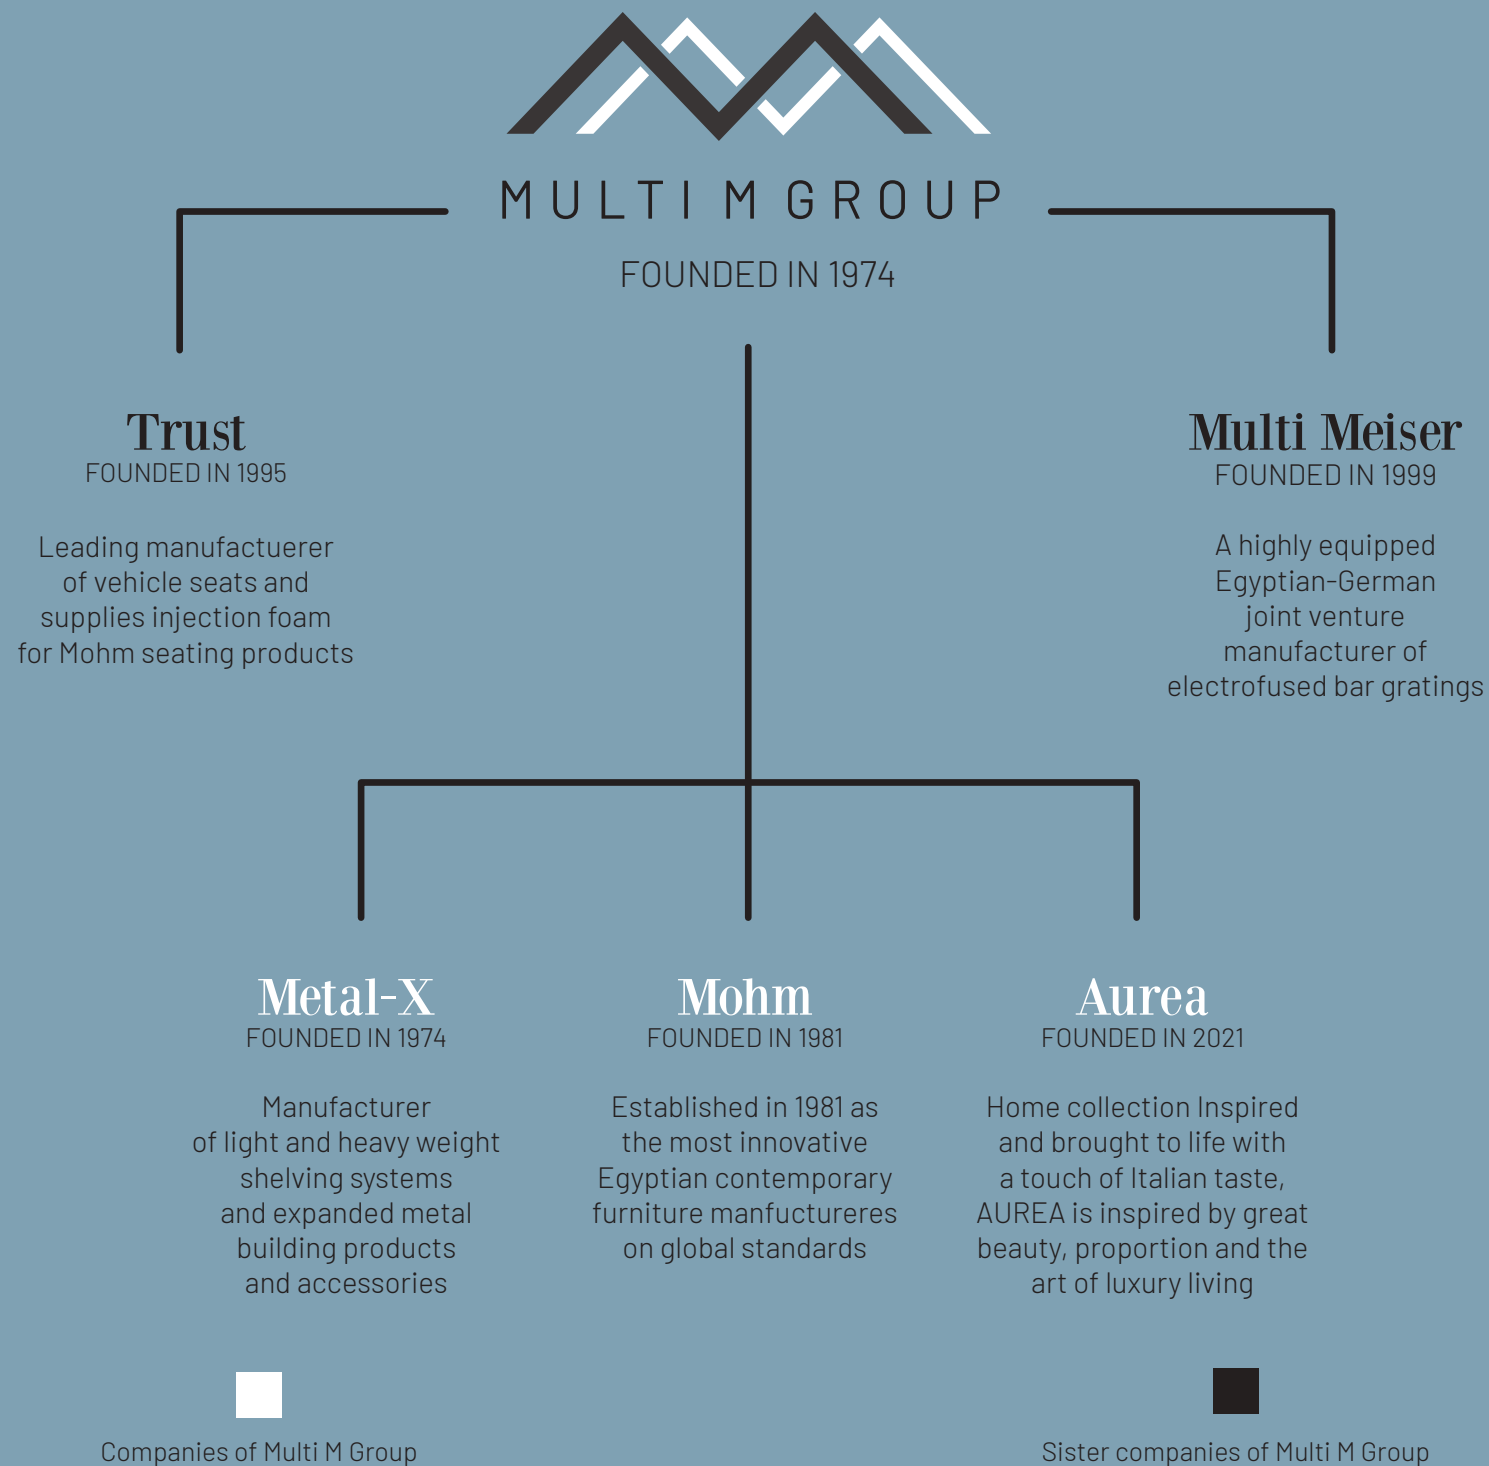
MULTI M GROUP

FOUNDED IN 1974

Trust
FOUNDED IN 1995

Leading manufactuerer of vehicle seats and supplies injection foam for Mohm seating products

Multi Meiser
FOUNDED IN 1999

A highly equipped Egyptian-German joint venture manufacturer of electrofused bar gratings

Metal-X
FOUNDED IN 1974

Manufacturer of light and heavy weight shelving systems and expanded metal building products and accessories

Mohm
FOUNDED IN 1981

Established in 1981 as the most innovative Egyptian contemporary furniture manfuctureres on global standards

Aurea
FOUNDED IN 2021

Home collection Inspired and brought to life with a touch of Italian taste, AUREA is inspired by great beauty, proportion and the art of luxury living

Companies of Multi M Group

Sister companies of Multi M Group